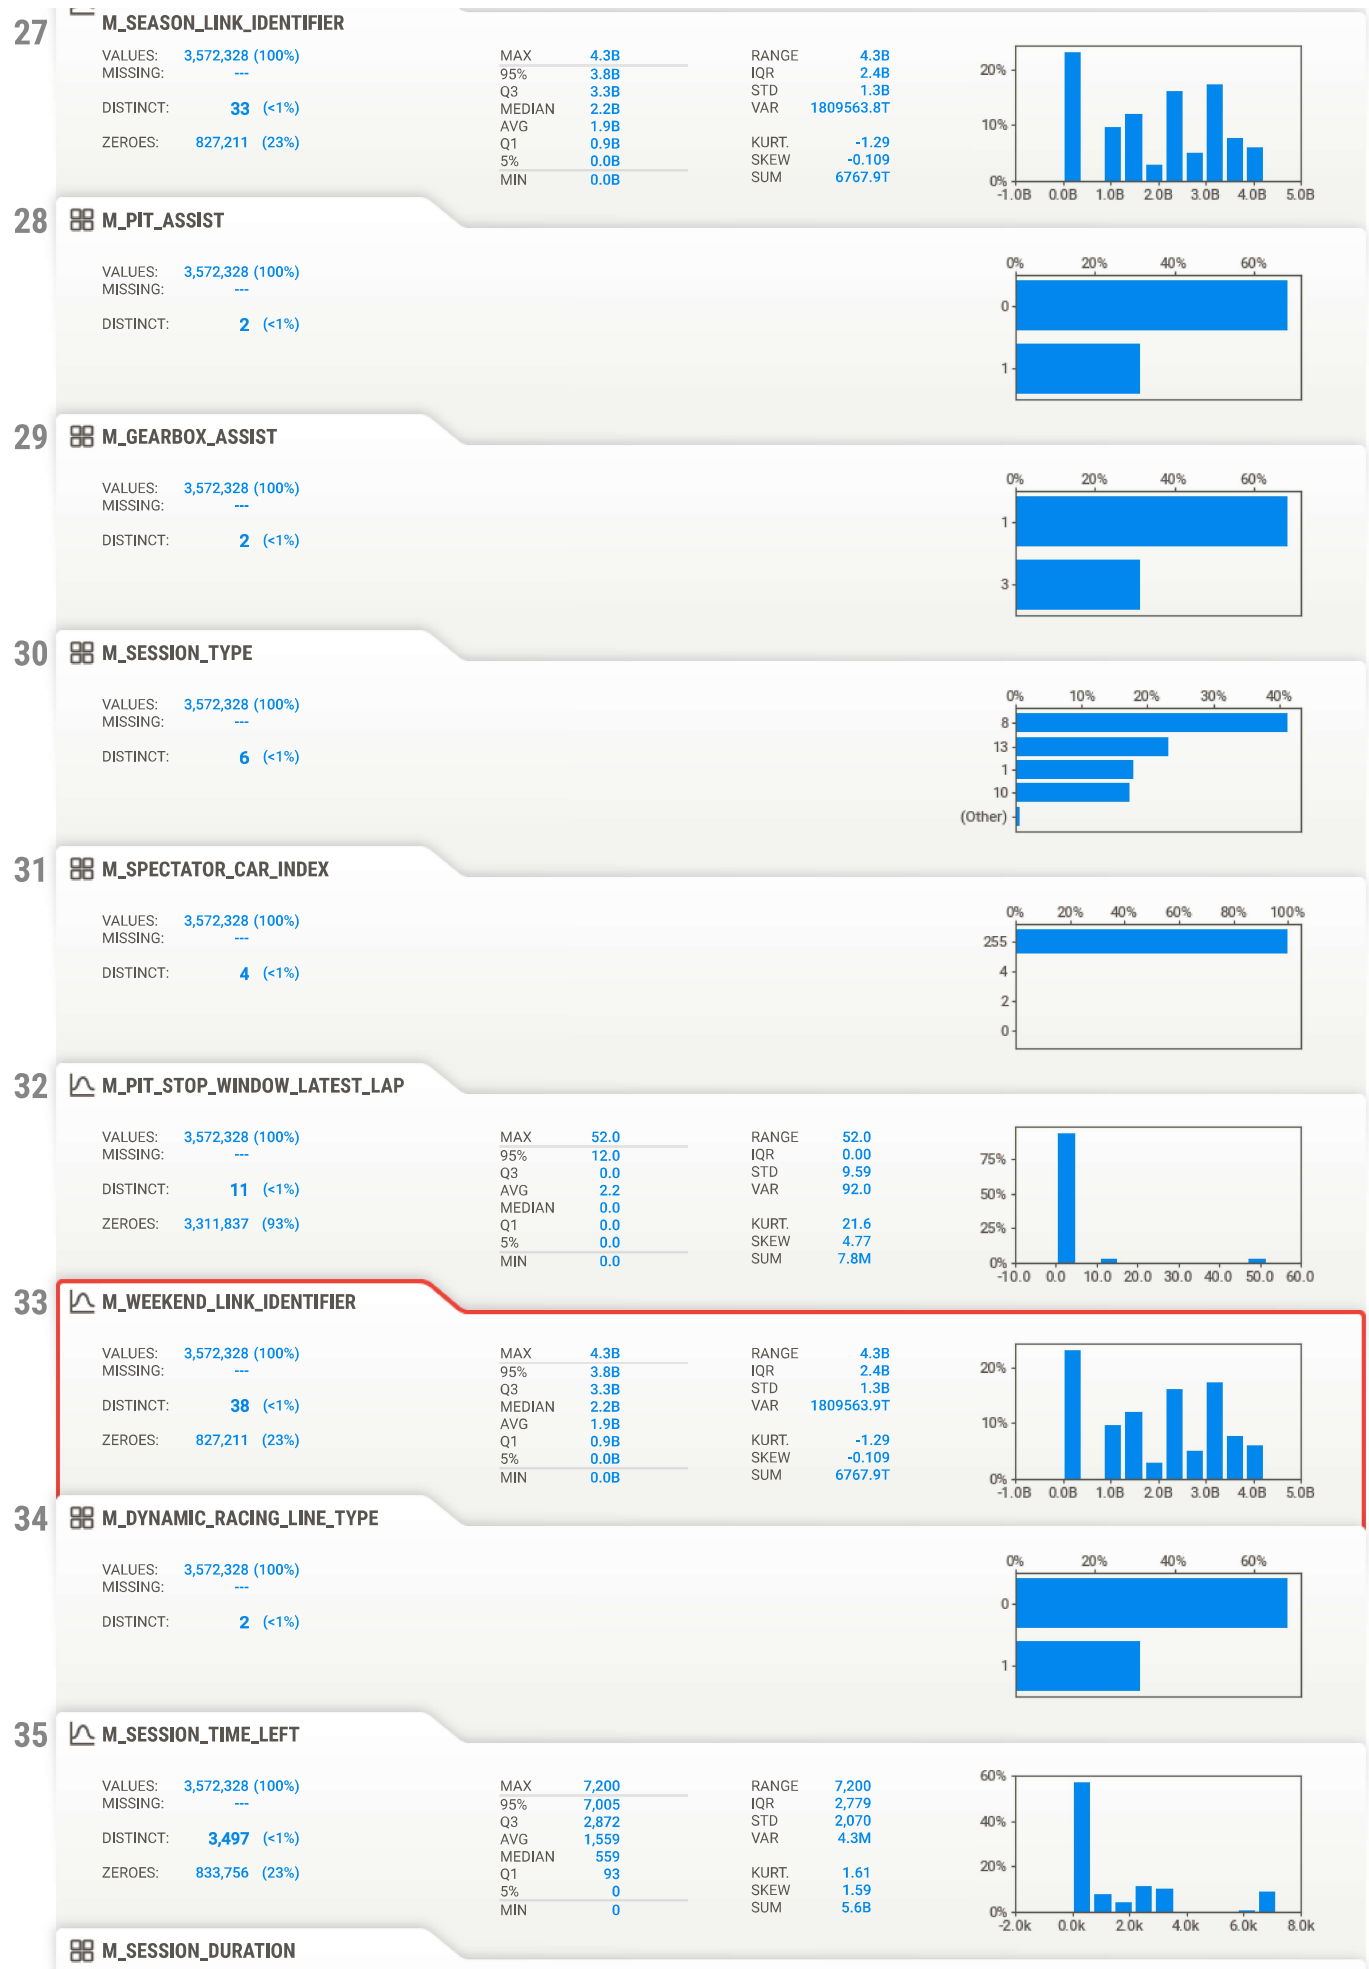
27 M_SEASON_LINK_IDENTIFIER

VALUES: 3,572,328 (100%)
MISSING: ---

DISTINCT: 33 (<1%)

ZEROES: 827,211 (23%)

| MAX | 4.3B |
|---|---|
| 95% | 3.8B |
| Q3 | 3.3B |
| MEDIAN | 2.2B |
| AVG | 1.9B |
| Q1 | 0.9B |
| 5% | 0.0B |
| MIN | 0.0B |

| RANGE | 4.3B |
|---|---|
| IQR | 2.4B |
| STD | 1.3B |
| VAR | 1809563.8T |
| KURT. | -1.29 |
| SKEW | -0.109 |
| SUM | 6767.9T |

20% 10% 0% -1.0B 0.0B 1.0B 2.0B 3.0B 4.0B 5.0B

28 M_PIT_ASSIST

VALUES: 3,572,328 (100%)
MISSING: ---

DISTINCT: 2 (<1%)

0% 20% 40% 60% 0 1

29 M_GEARBOX_ASSIST

VALUES: 3,572,328 (100%)
MISSING: ---

DISTINCT: 2 (<1%)

0% 20% 40% 60% 1 3

30 M_SESSION_TYPE

VALUES: 3,572,328 (100%)
MISSING: ---

DISTINCT: 6 (<1%)

0% 10% 20% 30% 40% 8 13 1 10 (Other)

31 M_SPECTATOR_CAR_INDEX

VALUES: 3,572,328 (100%)
MISSING: ---

DISTINCT: 4 (<1%)

0% 20% 40% 60% 80% 100% 255 4 2 0

32 M_PIT_STOP_WINDOW_LATEST_LAP

VALUES: 3,572,328 (100%)
MISSING: ---

DISTINCT: 11 (<1%)

ZEROES: 3,311,837 (93%)

| MAX | 52.0 |
|---|---|
| 95% | 12.0 |
| Q3 | 0.0 |
| AVG | 2.2 |
| MEDIAN | 0.0 |
| Q1 | 0.0 |
| 5% | 0.0 |
| MIN | 0.0 |

| RANGE | 52.0 |
|---|---|
| IQR | 0.00 |
| STD | 9.59 |
| VAR | 92.0 |
| KURT. | 21.6 |
| SKEW | 4.77 |
| SUM | 7.8M |

75% 50% 25% 0% -10.0 0.0 10.0 20.0 30.0 40.0 50.0 60.0

33 M_WEEKEND_LINK_IDENTIFIER

VALUES: 3,572,328 (100%)
MISSING: ---

DISTINCT: 38 (<1%)

ZEROES: 827,211 (23%)

| MAX | 4.3B |
|---|---|
| 95% | 3.8B |
| Q3 | 3.3B |
| MEDIAN | 2.2B |
| AVG | 1.9B |
| Q1 | 0.9B |
| 5% | 0.0B |
| MIN | 0.0B |

| RANGE | 4.3B |
|---|---|
| IQR | 2.4B |
| STD | 1.3B |
| VAR | 1809563.9T |
| KURT. | -1.29 |
| SKEW | -0.109 |
| SUM | 6767.9T |

20% 10% 0% -1.0B 0.0B 1.0B 2.0B 3.0B 4.0B 5.0B

34 M_DYNAMIC_RACING_LINE_TYPE

VALUES: 3,572,328 (100%)
MISSING: ---

DISTINCT: 2 (<1%)

0% 20% 40% 60% 0 1

35 M_SESSION_TIME_LEFT

VALUES: 3,572,328 (100%)
MISSING: ---

DISTINCT: 3,497 (<1%)

ZEROES: 833,756 (23%)

| MAX | 7,200 |
|---|---|
| 95% | 7,005 |
| Q3 | 2,872 |
| AVG | 1,559 |
| MEDIAN | 559 |
| Q1 | 93 |
| 5% | 0 |
| MIN | 0 |

| RANGE | 7,200 |
|---|---|
| IQR | 2,779 |
| STD | 2,070 |
| VAR | 4.3M |
| KURT. | 1.61 |
| SKEW | 1.59 |
| SUM | 5.6B |

60% 40% 20% 0% -2.0k 0.0k 2.0k 4.0k 6.0k 8.0k

M_SESSION_DURATION